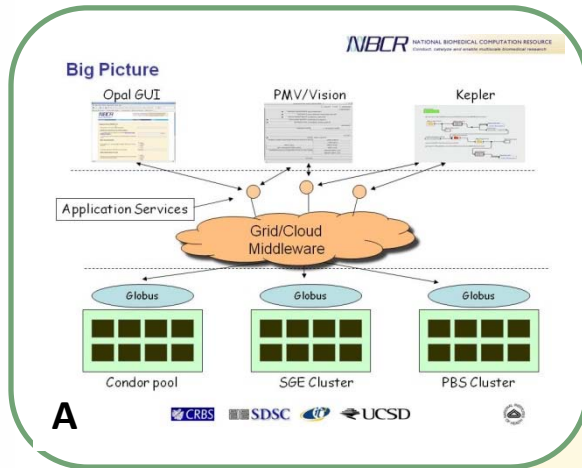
NBCR NATIONAL BIOMEDICAL COMPUTATION RESOURCE
Conduct, catalyze and enable multiscale biomedical research

Big Picture

Opal GUI

PMV/Vision

Kepler

Application Services

Grid/Cloud Middleware

Globus

Globus

Globus

Condor pool

SGE Cluster

PBS Cluster

A

CRBS SDSC UCSD